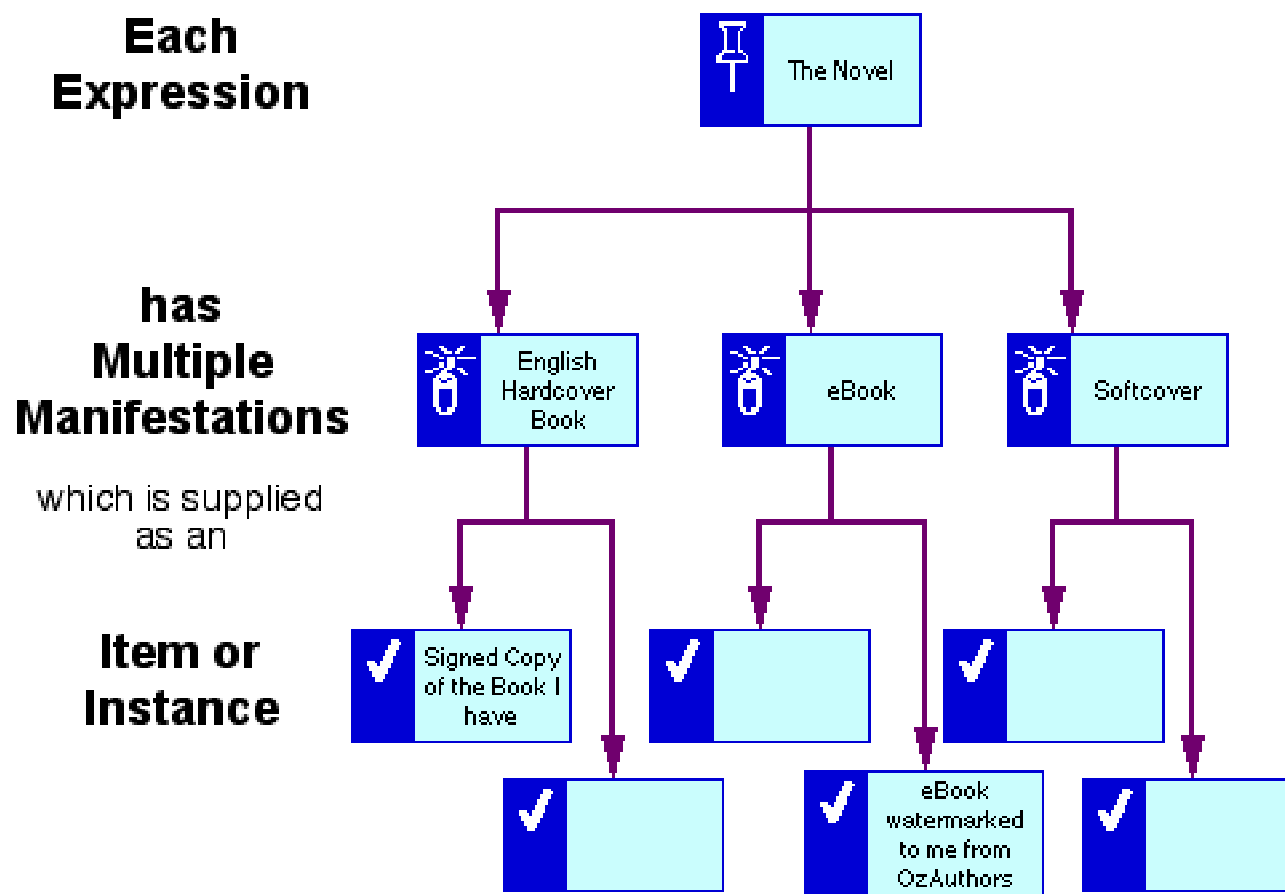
Each Expression

The Novel

has Multiple Manifestations

which is supplied as an

English Hardcover Book

eBook

Softcover

Item or Instance

Signed Copy of the Book I have

eBook watermarked to me from OzAuthors